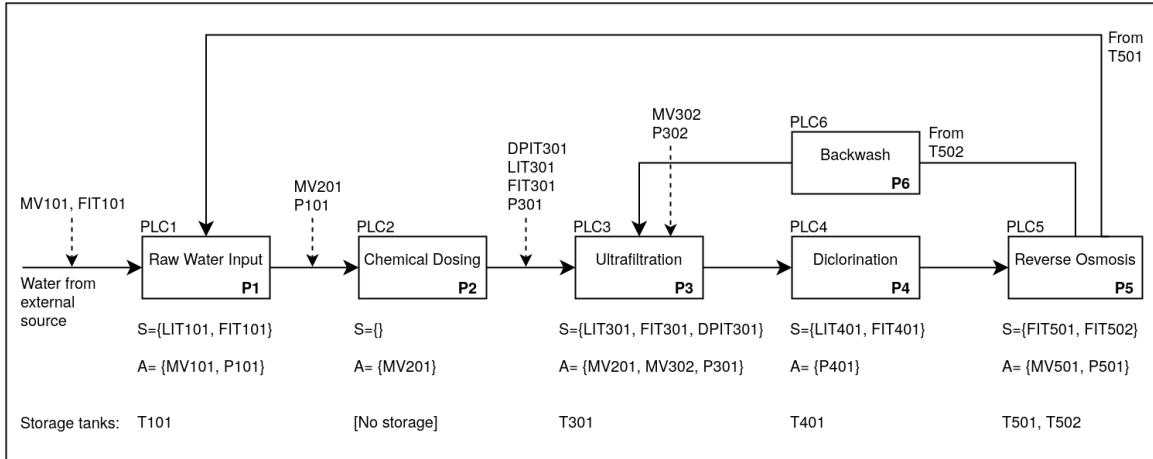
From T501

MV302
P302

PLC6

From T502

Backwash
P6

MV101, FIT101

MV201
P101

DPIT301
LIT301
FIT301
P301

PLC1

PLC2

PLC3

PLC4

PLC5

Water from external source

Raw Water Input
P1

Chemical Dosing
P2

Ultrafiltration
P3

Diclorination
P4

Reverse Osmosis
P5

S={LIT101, FIT101}

S={}

S={LIT301, FIT301, DPIT301}

S={LIT401, FIT401}

S={FIT501, FIT502}

A= {MV101, P101}

A= {MV201}

A= {MV201, MV302, P301}

A= {P401}

A= {MV501, P501}

Storage tanks: T101

[No storage]

T301

T401

T501, T502